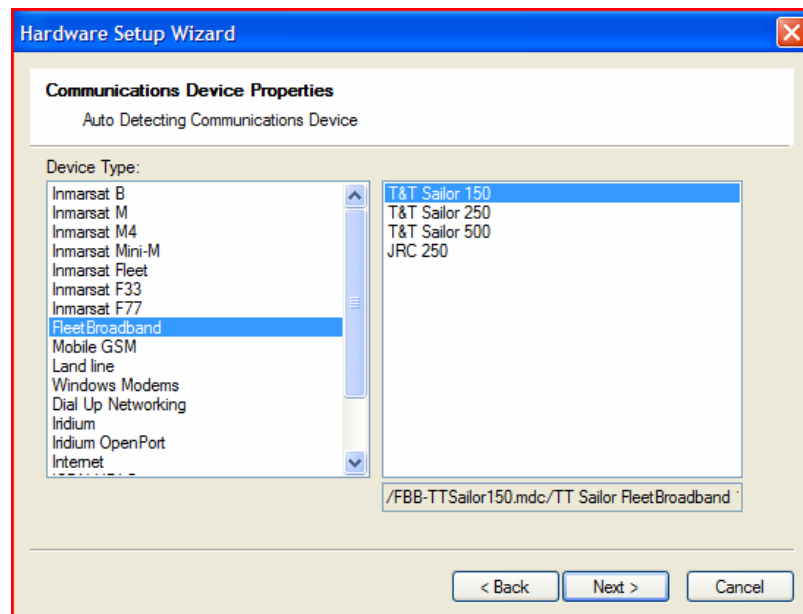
Hardware Setup Wizard

Communications Device Properties

Auto Detecting Communications Device

Device Type:

Inmarsat B
Inmarsat M
Inmarsat M4
Inmarsat Mini-M
Inmarsat Fleet
Inmarsat F33
Inmarsat F77
FleetBroadband
Mobile GSM
Land line
Windows Modems
Dial Up Networking
Iridium
Iridium OpenPort
Internet

T&T Sailor 150
T&T Sailor 250
T&T Sailor 500
JRC 250

/FBB-TTSailor150.mdc/TT Sailor FleetBroadband

< Back
Next >
Cancel